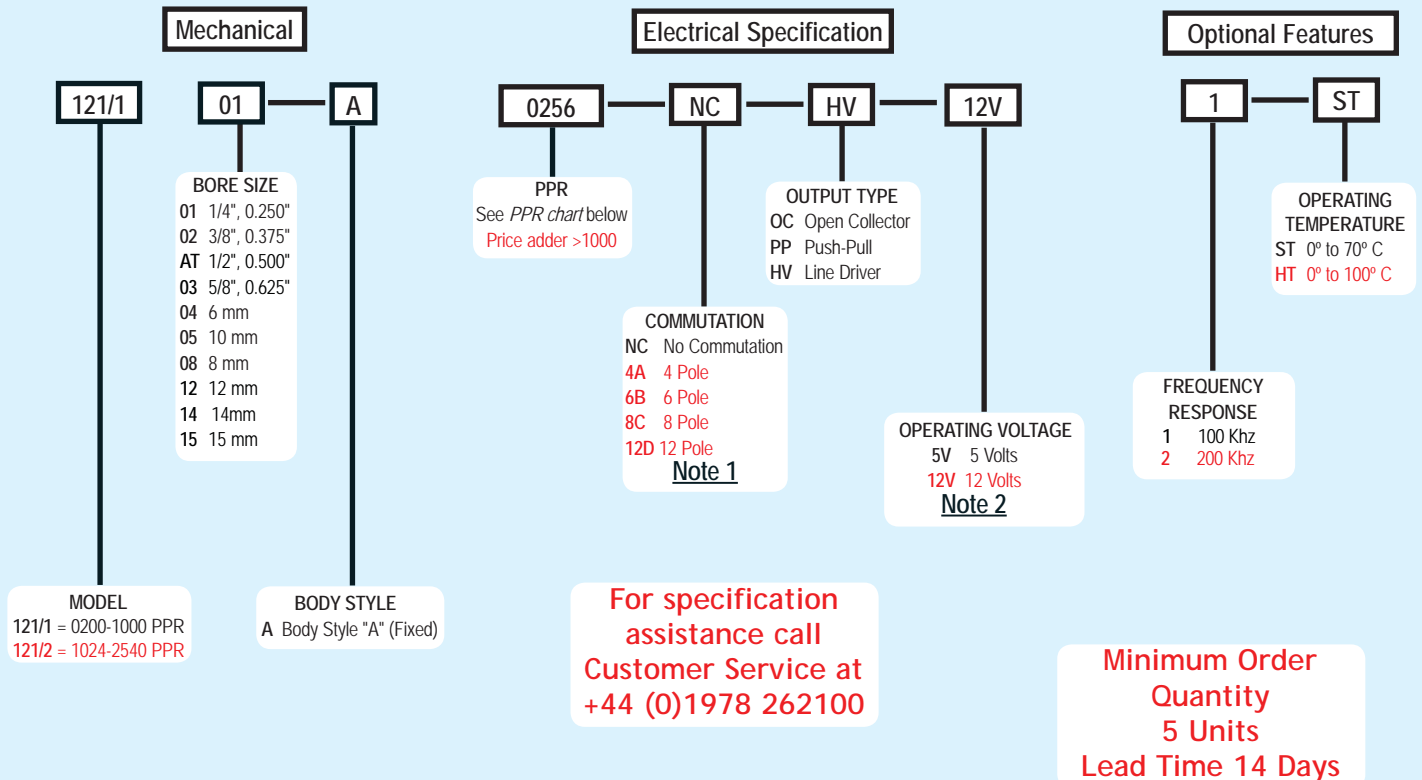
Mechanical

121/1

01 — A

BORE SIZE
01 1/4", 0.250"
02 3/8", 0.375"
AT 1/2", 0.500"
03 5/8", 0.625"
04 6 mm
05 10 mm
08 8 mm
12 12 mm
14 14mm
15 15 mm

MODEL
121/1 = 0200-1000 PPR
121/2 = 1024-2540 PPR

BODY STYLE
A Body Style "A" (Fixed)

Electrical Specification

0256 — NC — HV — 12V

PPR
See *PPR chart* below
Price adder >1000

OUTPUT TYPE
OC Open Collector
PP Push-Pull
HV Line Driver

COMMUTATION
NC No Commutation
4A 4 Pole
6B 6 Pole
8C 8 Pole
12D 12 Pole
Note 1

OPERATING VOLTAGE
5V 5 Volts
12V 12 Volts
Note 2

For specification assistance call Customer Service at +44 (0)1978 262100

Optional Features

1 — ST

OPERATING TEMPERATURE
ST 0º to 70º C
HT 0º to 100º C

FREQUENCY RESPONSE
1 100 Khz
2 200 Khz

Minimum Order Quantity 5 Units Lead Time 14 Days